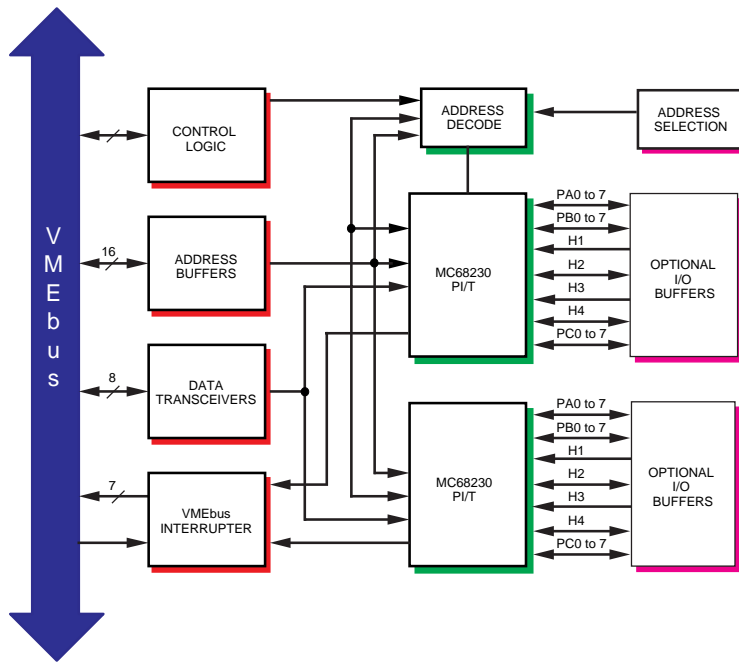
VMEbus

CONTROL LOGIC

16

ADDRESS BUFFERS

8

DATA TRANSCEIVERS

7

VMEbus INTERRUPTER

ADDRESS DECODE

ADDRESS SELECTION

MC68230 PI/T

PA0 to 7
PB0 to 7
H1
H2
H3
H4
PC0 to 7

OPTIONAL I/O BUFFERS

MC68230 PI/T

PA0 to 7
PB0 to 7
H1
H2
H3
H4
PC0 to 7

OPTIONAL I/O BUFFERS